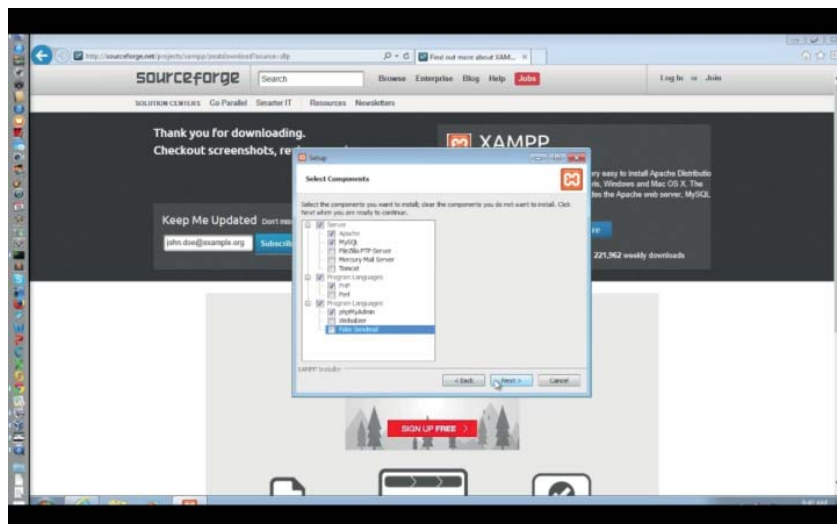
http://sourceforge.net/projects/xampp/postdownload?source=dlp

Find out more about XAM... ×

sourceforge

Search

Browse Enterprise Blog Help Jobs

Log In or Join

SOLUTION CENTERS Go Parallel Smarter IT Resources Newsletters

Thank you for downloading.

Checkout screenshots, re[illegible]

XAMPP

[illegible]ery easy to install Apache Distributio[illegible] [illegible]ris, Windows and Mac OS X. The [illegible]des the Apache web server, MySQL

Keep Me Updated Don't mis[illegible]

john.doe@example.org

Subscrib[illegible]

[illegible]re

221,962 weekly downloads

Setup

Select Components

Select the components you want to install; clear the components you do not want to install. Click Next when you are ready to continue.

Server
Apache
MySQL
FileZilla FTP Server
Mercury Mail Server
Tomcat
Program Languages
PHP
Perl
Program Languages
phpMyAdmin
Webalizer
Fake Sendmail

XAMPP Installer

< Back

Next >

Cancel

SIGN UP FREE >